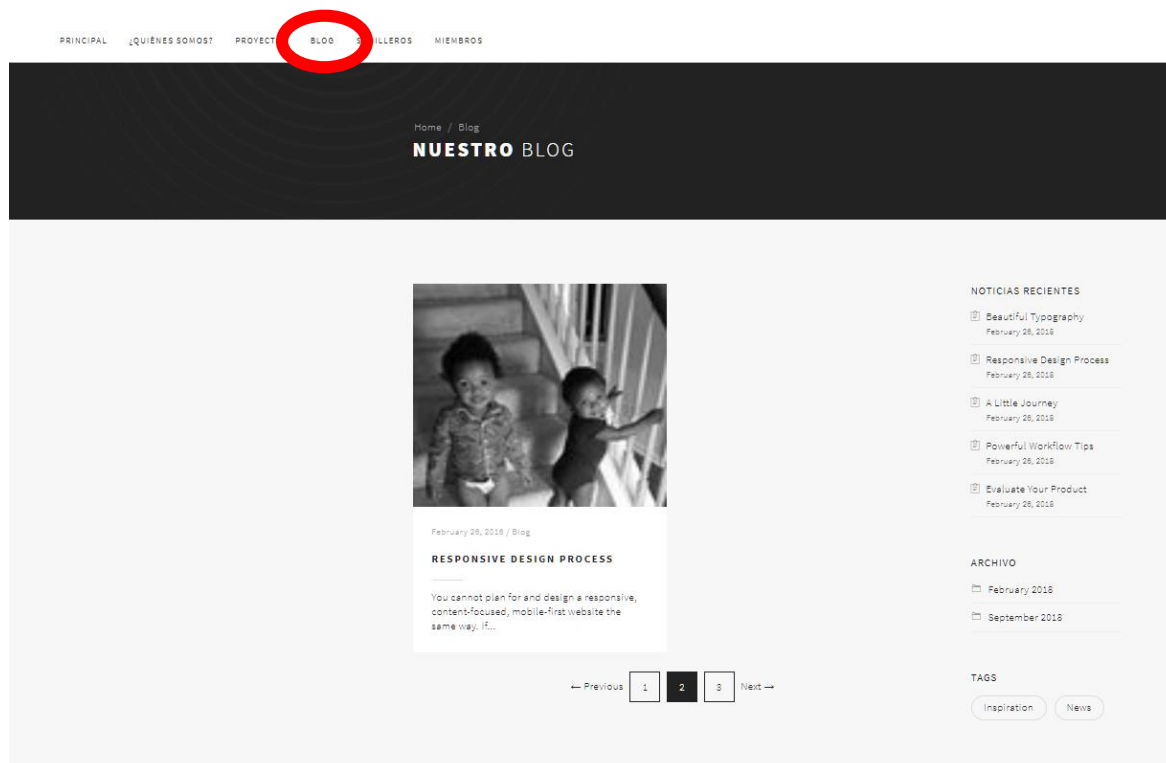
PRINCIPAL ¿QUIÉNES SOMOS? PROYECT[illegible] BLOG S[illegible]ILLEROS MIEMBROS

Home / Blog

**NUESTRO** BLOG

February 26, 2018 / Blog

RESPONSIVE DESIGN PROCESS

You cannot plan for and design a responsive, content-focused, mobile-first website the same way. If...

← Previous 1 2 3 Next →

NOTICIAS RECIENTES

Beautiful Typography
February 26, 2018

Responsive Design Process
February 26, 2018

A Little Journey
February 26, 2018

Powerful Workflow Tips
February 26, 2018

Evaluate Your Product
February 26, 2018

ARCHIVO

February 2018

September 2016

TAGS

Inspiration News